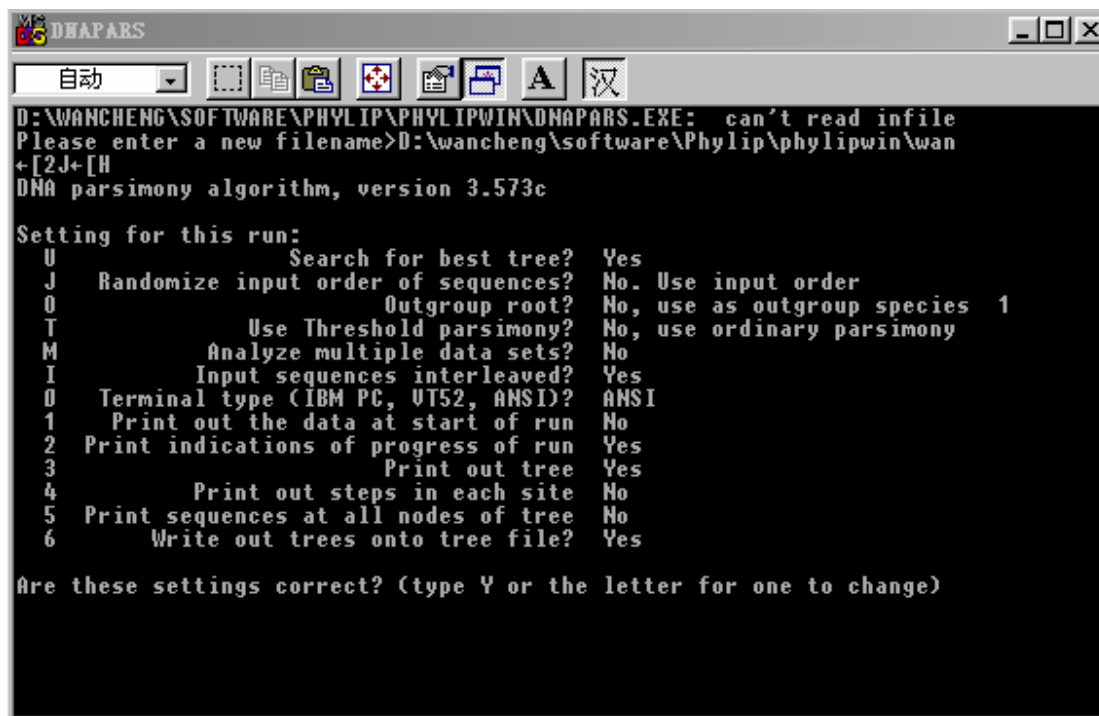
DNAPARS

自动

汉

D:\WANCHENG\SOFTWARE\PHYLIP\PHYLIPWIN\DNAPARS.EXE: can't read infile
Please enter a new filename>D:\wancheng\software\Phylip\phylipwin\wan
←[2J←[H
DNA parsimony algorithm, version 3.573c

Setting for this run:

| | | |
|---|---|---|
| U | Search for best tree? | Yes |
| J | Randomize input order of sequences? | No. Use input order |
| O | Outgroup root? | No, use as outgroup species 1 |
| T | Use Threshold parsimony? | No, use ordinary parsimony |
| M | Analyze multiple data sets? | No |
| I | Input sequences interleaved? | Yes |
| 0 | Terminal type (IBM PC, VT52, ANSI)? | ANSI |
| 1 | Print out the data at start of run | No |
| 2 | Print indications of progress of run | Yes |
| 3 | Print out tree | Yes |
| 4 | Print out steps in each site | No |
| 5 | Print sequences at all nodes of tree | No |
| 6 | Write out trees onto tree file? | Yes |

Are these settings correct? (type Y or the letter for one to change)